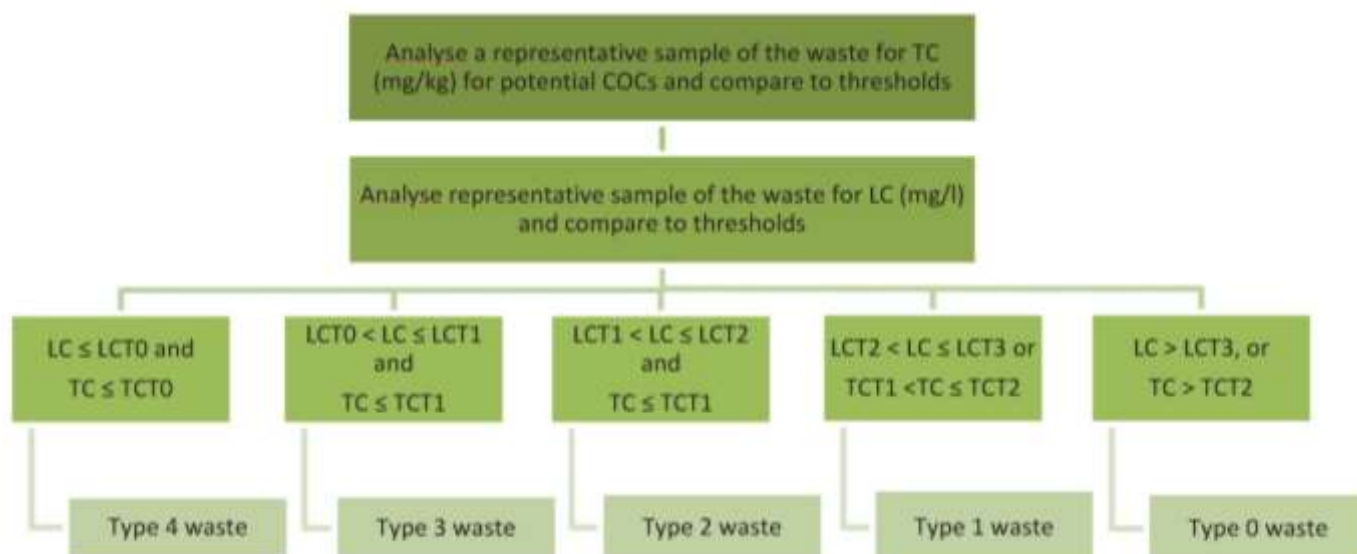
Analyse a representative sample of the waste for TC (mg/kg) for potential COCs and compare to thresholds

Analyse representative sample of the waste for LC (mg/l) and compare to thresholds

LC ≤ LCT0 and TC ≤ TCT0

LCT0 < LC ≤ LCT1 and TC ≤ TCT1

LCT1 < LC ≤ LCT2 and TC ≤ TCT1

LCT2 < LC ≤ LCT3 or TCT1 <TC ≤ TCT2

LC > LCT3, or TC > TCT2

Type 4 waste

Type 3 waste

Type 2 waste

Type 1 waste

Type 0 waste